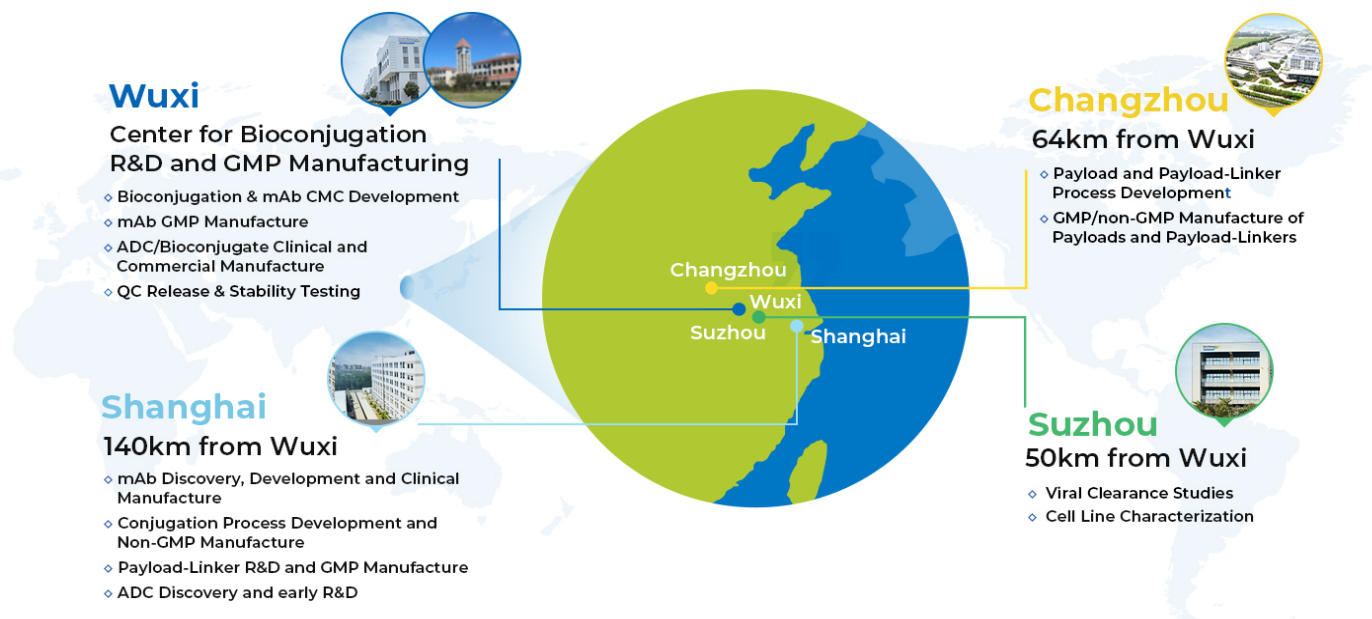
Wuxi
Center for Bioconjugation R&D and GMP Manufacturing

◇ Bioconjugation & mAb CMC Development
◇ mAb GMP Manufacture
◇ ADC/Bioconjugate Clinical and Commercial Manufacture
◇ QC Release & Stability Testing

Changzhou
64km from Wuxi

◇ Payload and Payload-Linker Process Development
◇ GMP/non-GMP Manufacture of Payloads and Payload-Linkers

Changzhou
Wuxi
Suzhou
Shanghai

Shanghai
140km from Wuxi

◇ mAb Discovery, Development and Clinical Manufacture
◇ Conjugation Process Development and Non-GMP Manufacture
◇ Payload-Linker R&D and GMP Manufacture
◇ ADC Discovery and early R&D

Suzhou
50km from Wuxi

◇ Viral Clearance Studies
◇ Cell Line Characterization